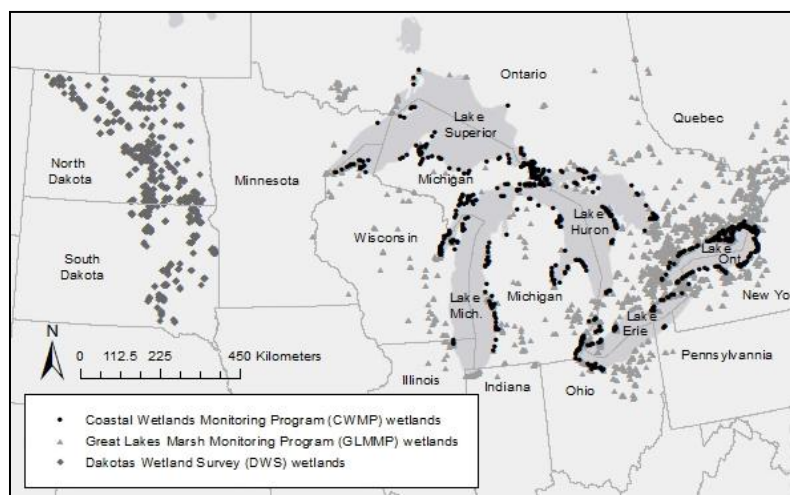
Ontario
Quebec
Lake Superior
North Dakota
Minnesota
Michigan
Wisconsin
Lake Huron
Lake Ont
South Dakota
Michigan
Lake Mich.
Lake Erie
New Yo
N
0 112.5 225 450 Kilometers
Pennsylvannia
Illinois
Indiana
Ohio
Coastal Wetlands Monitoring Program (CWMP) wetlands
Great Lakes Marsh Monitoring Program (GLMMP) wetlands
Dakotas Wetland Survey (DWS) wetlands